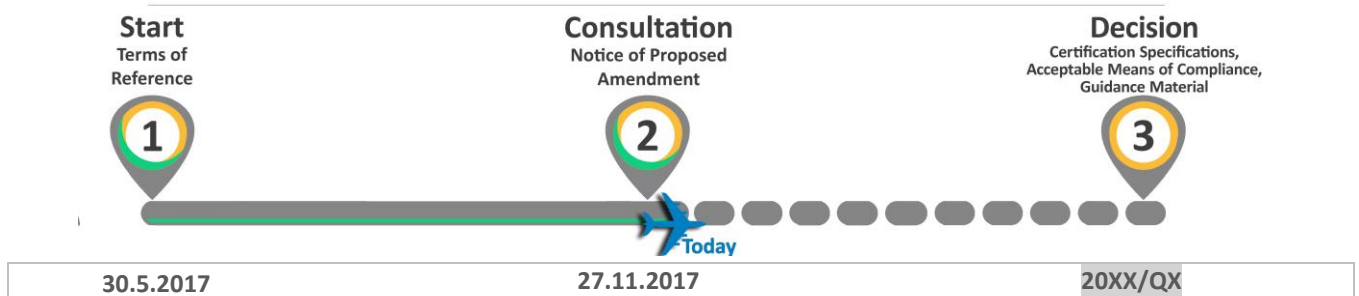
Start
Terms of Reference

Consultation
Notice of Proposed Amendment

Decision
Certification Specifications, Acceptable Means of Compliance, Guidance Material

1

2

3

Today

30.5.2017

27.11.2017

20XX/QX